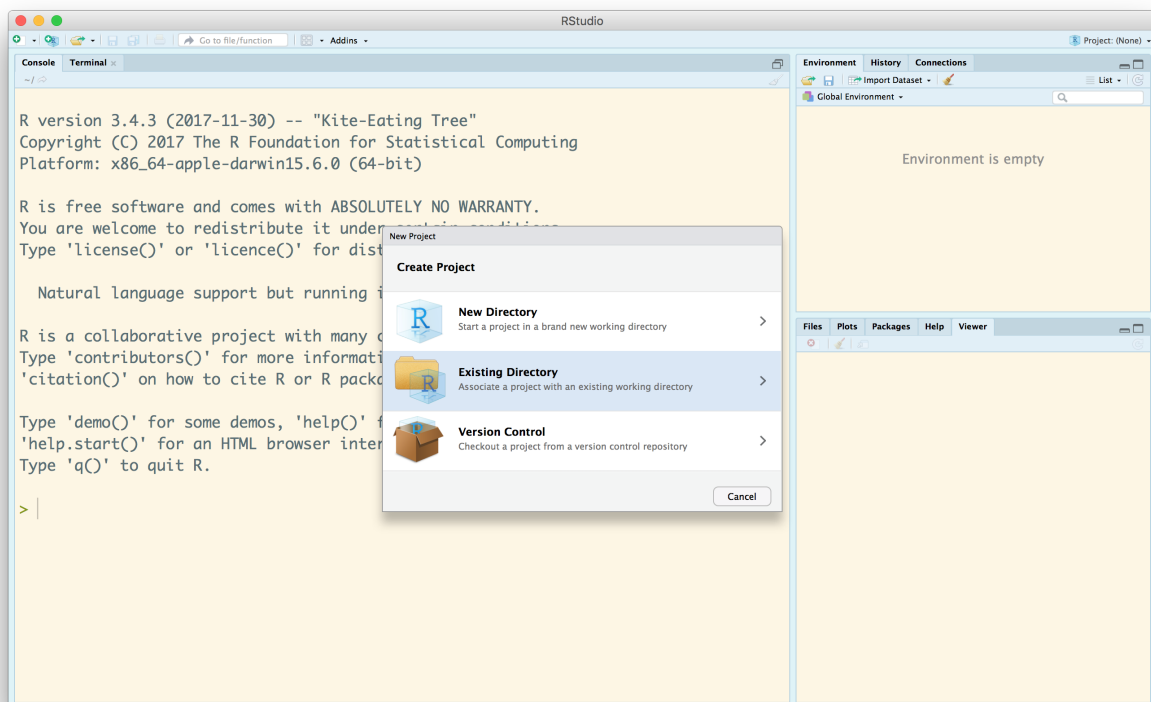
RStudio

Go to file/function

Addins

Project: (None)

Console Terminal

~/

R version 3.4.3 (2017-11-30) -- "Kite-Eating Tree"
Copyright (C) 2017 The R Foundation for Statistical Computing
Platform: x86_64-apple-darwin15.6.0 (64-bit)

R is free software and comes with ABSOLUTELY NO WARRANTY.
You are welcome to redistribute it under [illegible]
Type 'license()' or 'licence()' for dist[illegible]

Natural language support but running i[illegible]

R is a collaborative project with many c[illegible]
Type 'contributors()' for more informati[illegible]
'citation()' on how to cite R or R packa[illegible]

Type 'demo()' for some demos, 'help()' f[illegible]
'help.start()' for an HTML browser inter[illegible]
Type 'q()' to quit R.

>

New Project

Create Project

New Directory
Start a project in a brand new working directory

Existing Directory
Associate a project with an existing working directory

Version Control
Checkout a project from a version control repository

Cancel

Environment History Connections

Import Dataset

List

Global Environment

Environment is empty

Files Plots Packages Help Viewer